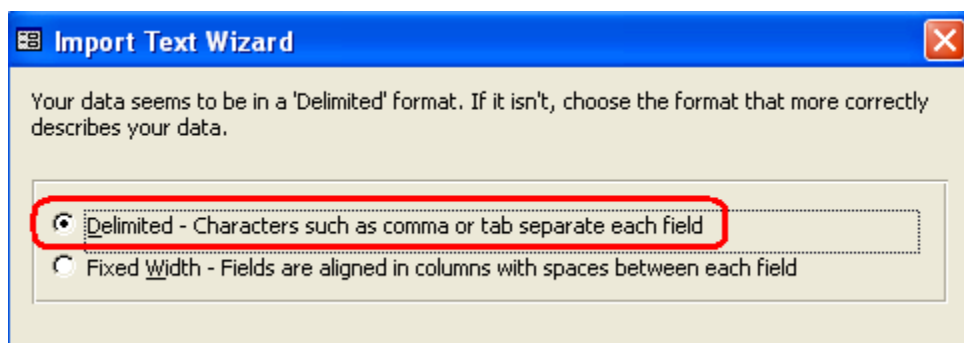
Import Text Wizard

Your data seems to be in a 'Delimited' format. If it isn't, choose the format that more correctly describes your data.

Delimited - Characters such as comma or tab separate each field

Fixed Width - Fields are aligned in columns with spaces between each field